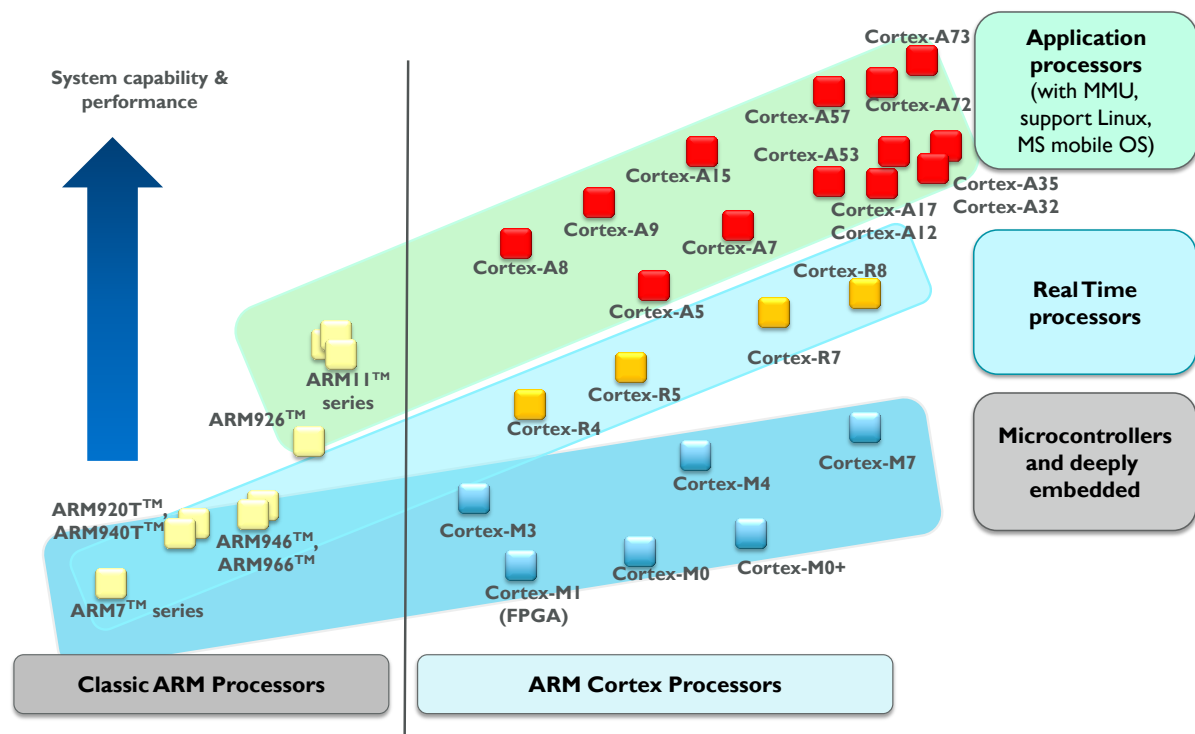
System capability & performance

Cortex-A73

Cortex-A72

Cortex-A57

Cortex-A53

Cortex-A15

Cortex-A35

Cortex-A32

Cortex-A17

Cortex-A12

Cortex-A9

Cortex-A7

Cortex-A8

Cortex-R8

Cortex-A5

Cortex-R7

Cortex-R5

Cortex-R4

ARM11$^{TM}$ series

ARM926$^{TM}$

Cortex-M7

Cortex-M4

Cortex-M3

ARM920T$^{TM}$, ARM940T$^{TM}$

ARM946$^{TM}$, ARM966$^{TM}$

Cortex-M0

Cortex-M0+

Cortex-M1 (FPGA)

ARM7$^{TM}$ series

Application processors (with MMU, support Linux, MS mobile OS)

Real Time processors

Microcontrollers and deeply embedded

Classic ARM Processors

ARM Cortex Processors